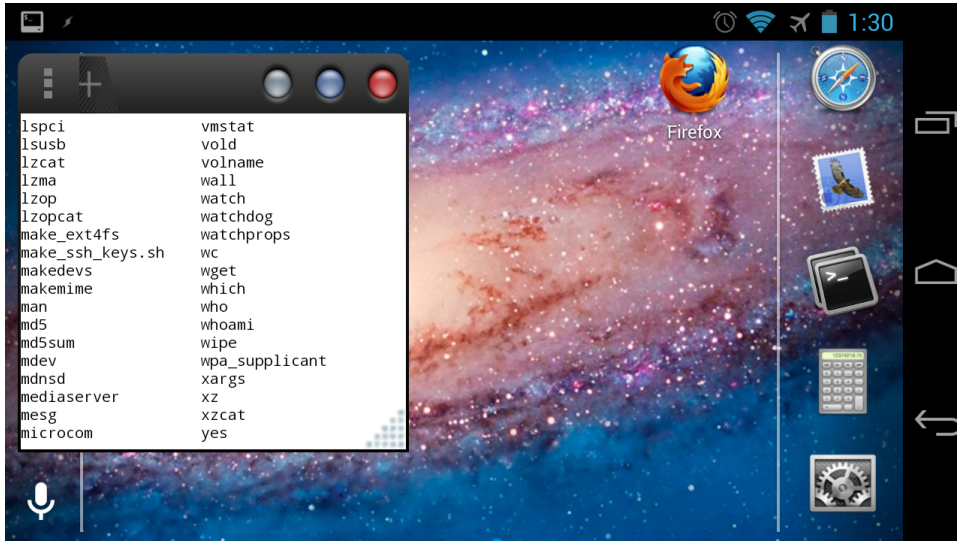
1:30

lspci
lsusb
lzcat
lzma
lzop
lzopcat
make_ext4fs
make_ssh_keys.sh
makedevs
makemime
man
md5
md5sum
mdev
mdnsd
mediaserver
mesg
microcom

vmstat
vold
volname
wall
watch
watchdog
watchprops
wc
wget
which
who
whoami
wipe
wpa_supplicant
xargs
xz
xzcat
yes

Firefox